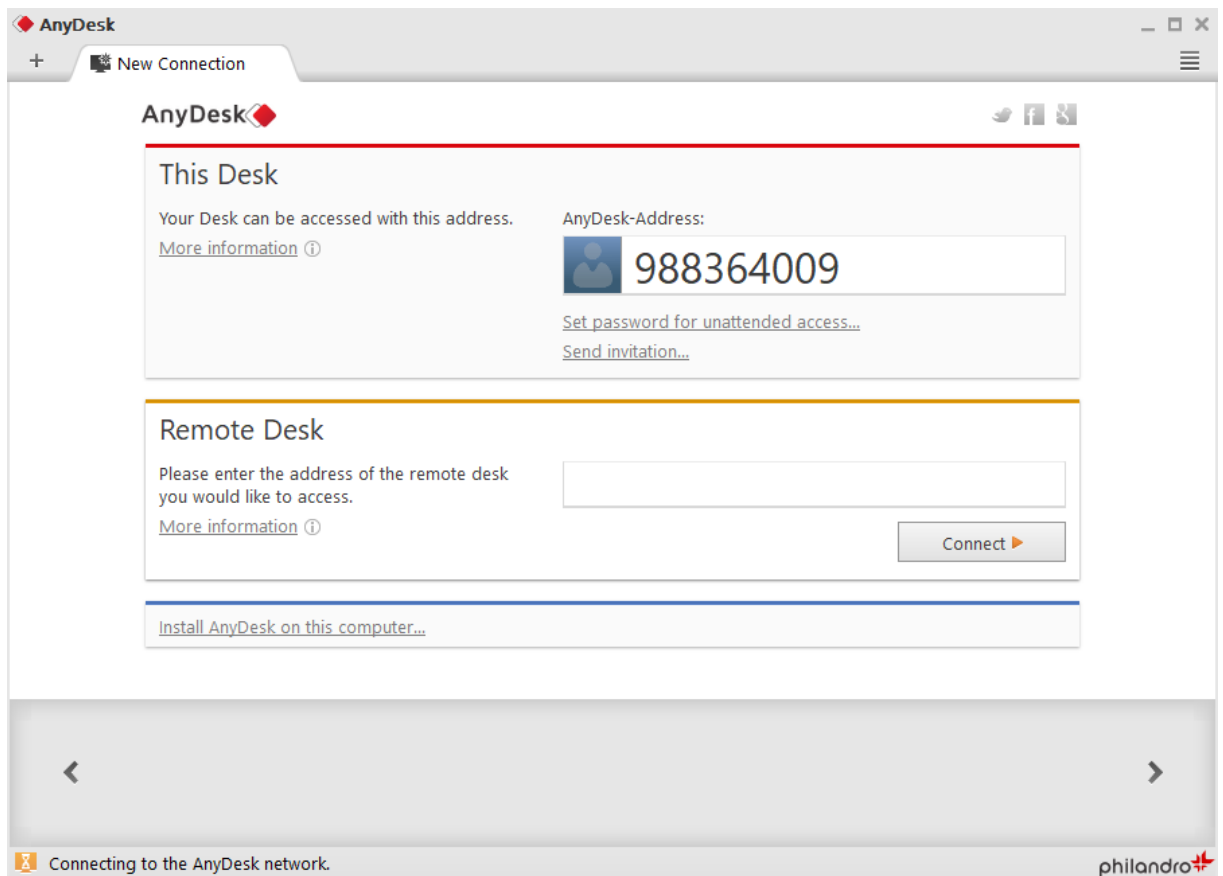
AnyDesk

+ New Connection

AnyDesk

This Desk

Your Desk can be accessed with this address.

More information ⓘ

AnyDesk-Address:

988364009

Set password for unattended access...

Send invitation...

Remote Desk

Please enter the address of the remote desk you would like to access.

More information ⓘ

Connect ▸

Install AnyDesk on this computer...

Connecting to the AnyDesk network.

philandro